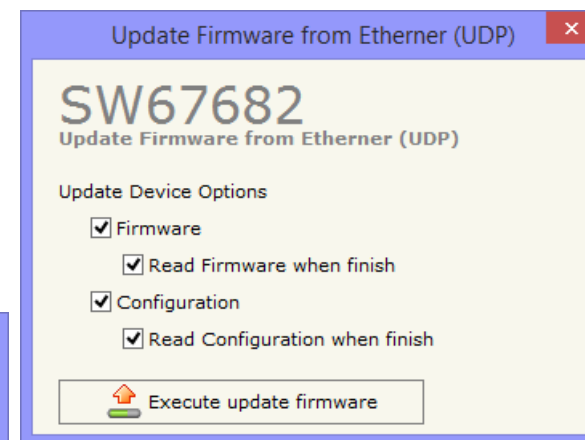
Update Firmware from Etherner (UDP)

SW67682
Update Firmware from Etherner (UDP)

Update Device Options

Firmware

Read Firmware when finish

Configuration

Read Configuration when finish

Execute update firmware